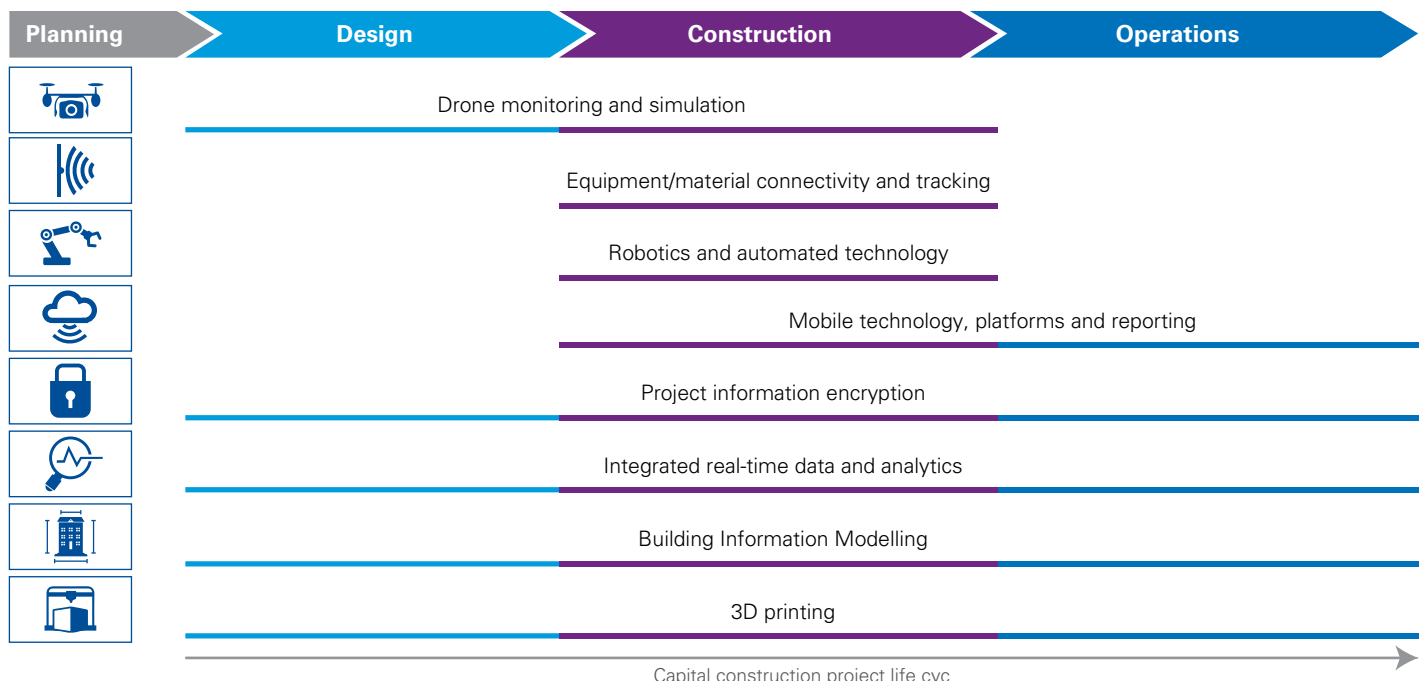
Planning
Design
Construction
Operations

Drone monitoring and simulation

Equipment/material connectivity and tracking

Robotics and automated technology

Mobile technology, platforms and reporting

Project information encryption

Integrated real-time data and analytics

Building Information Modelling

3D printing

Capital construction project life cyc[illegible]